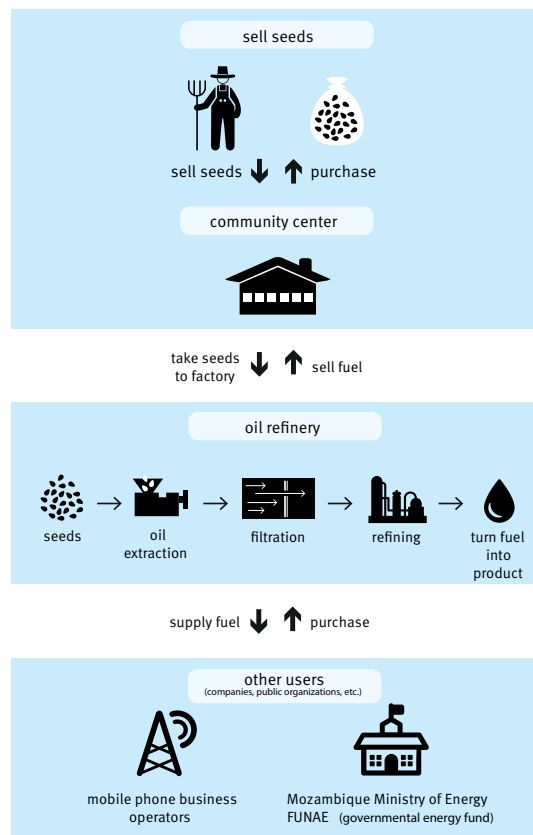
sell seeds

sell seeds ↓ ↑ purchase

community center

take seeds to factory ↓ ↑ sell fuel

oil refinery

seeds → oil extraction → filtration → refining → turn fuel into product

supply fuel ↓ ↑ purchase

other users
(companies, public organizations, etc.)

mobile phone business operators

Mozambique Ministry of Energy FUNAE (governmental energy fund)